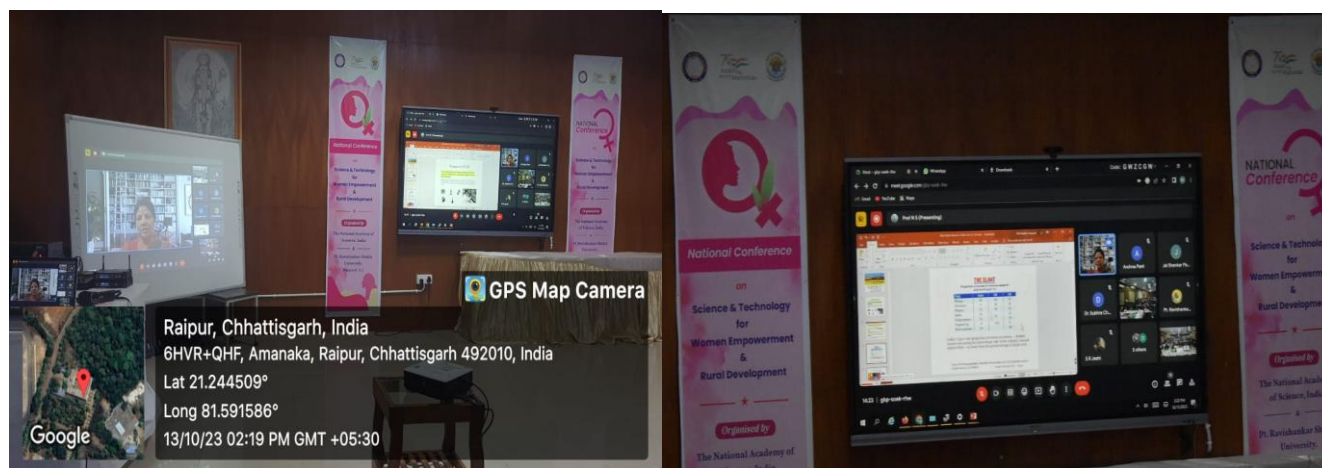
National Conference
on
Science & Technology
for
Women Empowerment
&
Rural Development

Organised by
The National Academy of Sciences, India
&
Pt. Ravishankar Shukla University
Raipur, C.G.

NATIONAL Conference

GPS Map Camera
Raipur, Chhattisgarh, India
6HVR+QHF, Amanaka, Raipur, Chhattisgarh 492010, India
Lat 21.244509°
Long 81.591586°
13/10/23 02:19 PM GMT +05:30
Google

National Conference
on
Science & Technology
for
Women Empowerment
&
Rural Development

Organised by
The National Academy of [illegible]

NATIONAL Conference
on
Science & Technolo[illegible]
for
Women Empowerm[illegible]
&
Rural Developme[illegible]

Organised by
The National Acad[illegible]
of Science, India
&
Pt. Ravishankar Sh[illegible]
University

Prof M.S (Presenting)
THE SLANT
Dr. Sushma Ch...
S.K Jeem
Jai Shankar Pr...
Pt. Ravishanka...
2 others
14:23